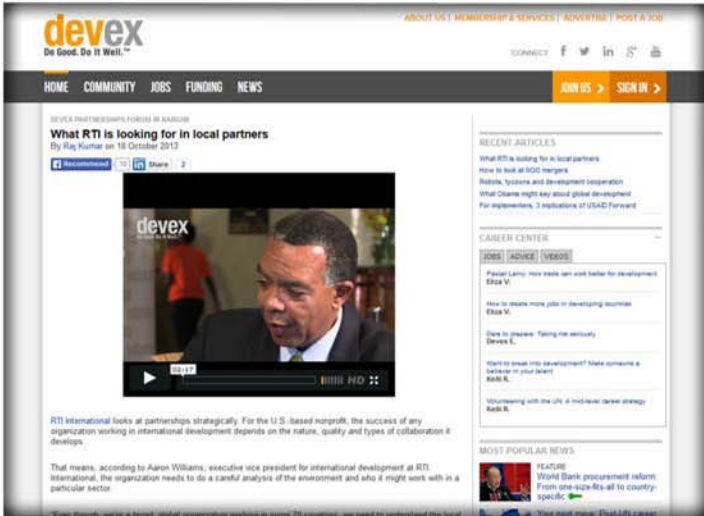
devex
Do Good. Do It Well.™

ABOUT US | MEMBERSHIP & SERVICES | ADVERTISE | POST A JOB

CONNECT

HOME COMMUNITY JOBS FUNDING NEWS JOIN US > SIGN IN >

DEVEX PARTNERSHIPS FORUM IN NAIROBI

What RTI is looking for in local partners

By Raj Kumar on 18 October 2013

Recommend 10 in Share 2

devex
Do Good. Do It Well.

02:17

HD

RTI International looks at partnerships strategically. For the U.S.-based nonprofit, the success of any organization working in international development depends on the nature, quality and types of collaboration it develops.

That means, according to Aaron Williams, executive vice president for international development at RTI International, the organization needs to do a careful analysis of the environment and who it might work with in a particular sector.

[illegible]

RECENT ARTICLES

What RTI is looking for in local partners

How to look at NGO mergers

Robots, tycoons and development cooperation

What Obama might say about global development

For implementers, 3 implications of USAID Forward

CAREER CENTER

JOBS ADVICE VIDEOS

Pascal Lamy: How trade can work better for development
Eliza V.

How to create more jobs in developing countries
Eliza V.

Dare to prepare: Taking risk seriously
Devex E.

Want to break into development? Make someone a believer in your talent
Kelli R.

Volunteering with the UN: A mid-level career strategy
Kelli R.

MOST POPULAR NEWS

FEATURE
World Bank procurement reform
From one-size-fits-all to country-specific

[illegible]